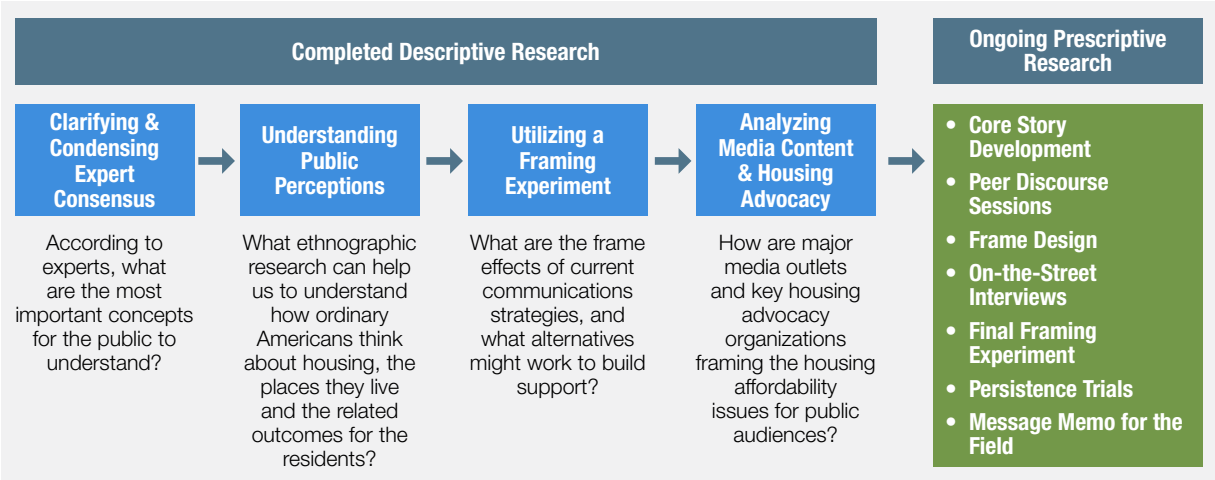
Completed Descriptive Research

Ongoing Prescriptive Research

Clarifying & Condensing Expert Consensus

According to experts, what are the most important concepts for the public to understand?

Understanding Public Perceptions

What ethnographic research can help us to understand how ordinary Americans think about housing, the places they live and the related outcomes for the residents?

Utilizing a Framing Experiment

What are the frame effects of current communications strategies, and what alternatives might work to build support?

Analyzing Media Content & Housing Advocacy

How are major media outlets and key housing advocacy organizations framing the housing affordability issues for public audiences?

- Core Story Development
- Peer Discourse Sessions
- Frame Design
- On-the-Street Interviews
- Final Framing Experiment
- Persistence Trials
- Message Memo for the Field